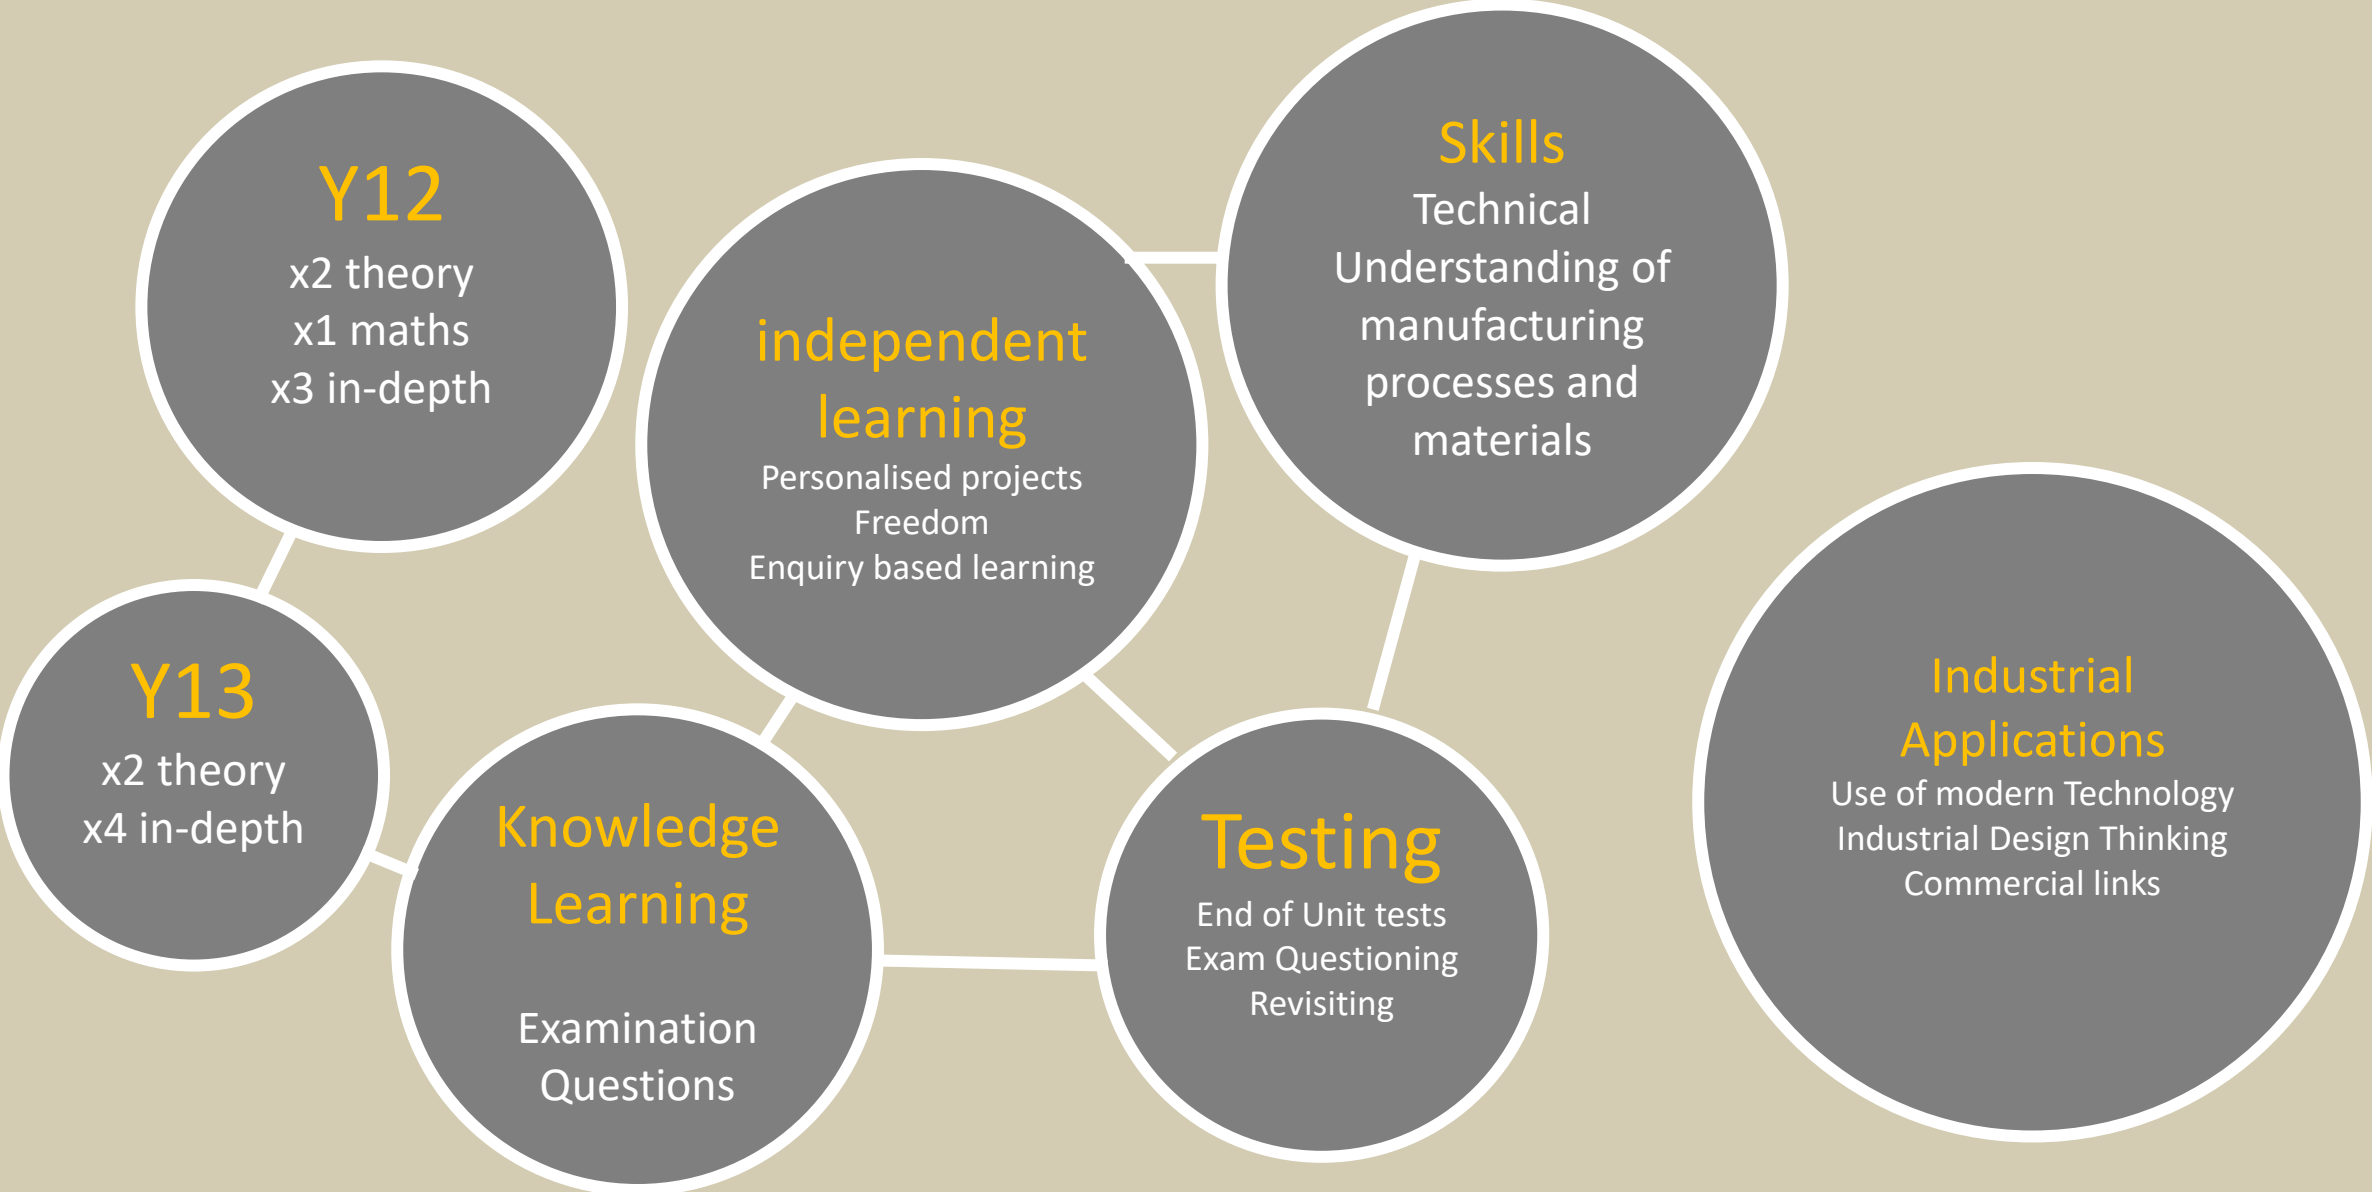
Y12
x2 theory
x1 maths
x3 in-depth

independent learning
Personalised projects
Freedom
Enquiry based learning

Skills
Technical
Understanding of manufacturing processes and materials

Y13
x2 theory
x4 in-depth

Knowledge Learning

Examination Questions

Testing
End of Unit tests
Exam Questioning
Revisiting

Industrial Applications
Use of modern Technology
Industrial Design Thinking
Commercial links